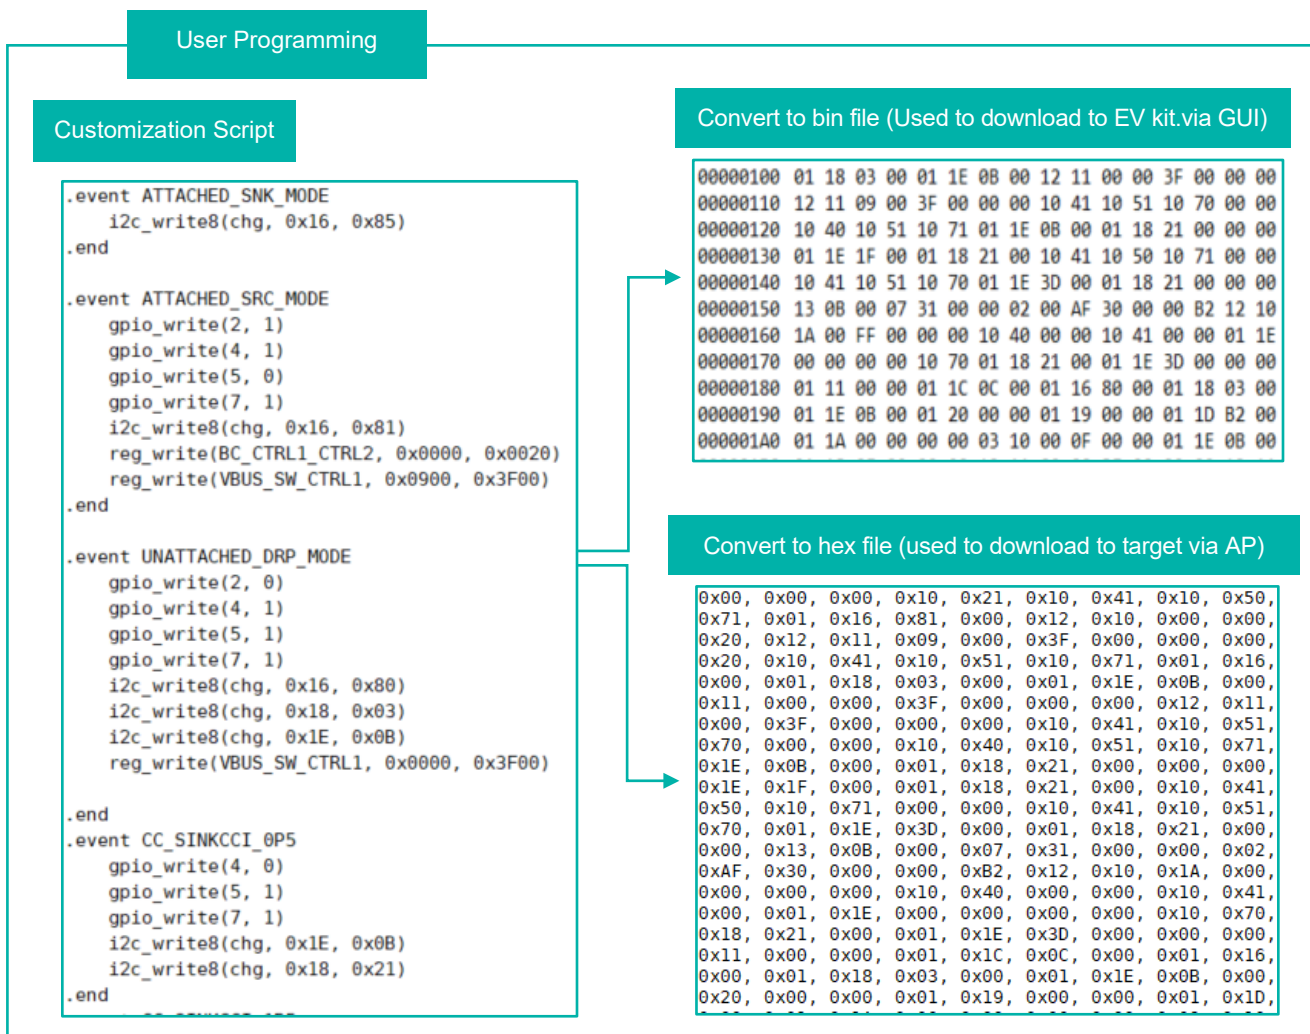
User Programming

Customization Script

.event ATTACHED_SNK_MODE
i2c_write8(chg, 0x16, 0x85)
.end

.event ATTACHED_SRC_MODE
gpio_write(2, 1)
gpio_write(4, 1)
gpio_write(5, 0)
gpio_write(7, 1)
i2c_write8(chg, 0x16, 0x81)
reg_write(BC_CTRL1_CTRL2, 0x0000, 0x0020)
reg_write(VBUS_SW_CTRL1, 0x0900, 0x3F00)
.end

.event UNATTACHED_DRP_MODE
gpio_write(2, 0)
gpio_write(4, 1)
gpio_write(5, 1)
gpio_write(7, 1)
i2c_write8(chg, 0x16, 0x80)
i2c_write8(chg, 0x18, 0x03)
i2c_write8(chg, 0x1E, 0x0B)
reg_write(VBUS_SW_CTRL1, 0x0000, 0x3F00)

.end
.event CC_SINKCCI_0P5
gpio_write(4, 0)
gpio_write(5, 1)
gpio_write(7, 1)
i2c_write8(chg, 0x1E, 0x0B)
i2c_write8(chg, 0x18, 0x21)
.end

Convert to bin file (Used to download to EV kit.via GUI)

00000100 01 18 03 00 01 1E 0B 00 12 11 00 00 3F 00 00 00
00000110 12 11 09 00 3F 00 00 00 10 41 10 51 10 70 00 00
00000120 10 40 10 51 10 71 01 1E 0B 00 01 18 21 00 00 00
00000130 01 1E 1F 00 01 18 21 00 10 41 10 50 10 71 00 00
00000140 10 41 10 51 10 70 01 1E 3D 00 01 18 21 00 00 00
00000150 13 0B 00 07 31 00 00 02 00 AF 30 00 00 B2 12 10
00000160 1A 00 FF 00 00 00 10 40 00 00 10 41 00 00 01 1E
00000170 00 00 00 00 10 70 01 18 21 00 01 1E 3D 00 00 00
00000180 01 11 00 00 01 1C 0C 00 01 16 80 00 01 18 03 00
00000190 01 1E 0B 00 01 20 00 00 01 19 00 00 01 1D B2 00
000001A0 01 1A 00 00 00 03 10 00 0F 00 00 01 1E 0B 00

Convert to hex file (used to download to target via AP)

0x00, 0x00, 0x00, 0x10, 0x21, 0x10, 0x41, 0x10, 0x50,
0x71, 0x01, 0x16, 0x81, 0x00, 0x12, 0x10, 0x00, 0x00,
0x20, 0x12, 0x11, 0x09, 0x00, 0x3F, 0x00, 0x00, 0x00,
0x20, 0x10, 0x41, 0x10, 0x51, 0x10, 0x71, 0x01, 0x16,
0x00, 0x01, 0x18, 0x03, 0x00, 0x01, 0x1E, 0x0B, 0x00,
0x11, 0x00, 0x00, 0x3F, 0x00, 0x00, 0x00, 0x12, 0x11,
0x00, 0x3F, 0x00, 0x00, 0x00, 0x10, 0x41, 0x10, 0x51,
0x70, 0x00, 0x00, 0x10, 0x40, 0x10, 0x51, 0x10, 0x71,
0x1E, 0x0B, 0x00, 0x01, 0x18, 0x21, 0x00, 0x00, 0x00,
0x1E, 0x1F, 0x00, 0x01, 0x18, 0x21, 0x00, 0x10, 0x41,
0x50, 0x10, 0x71, 0x00, 0x00, 0x10, 0x41, 0x10, 0x51,
0x70, 0x01, 0x1E, 0x3D, 0x00, 0x01, 0x18, 0x21, 0x00,
0x00, 0x13, 0x0B, 0x00, 0x07, 0x31, 0x00, 0x00, 0x02,
0xAF, 0x30, 0x00, 0x00, 0xB2, 0x12, 0x10, 0x1A, 0x00,
0x00, 0x00, 0x00, 0x10, 0x40, 0x00, 0x00, 0x10, 0x41,
0x00, 0x01, 0x1E, 0x00, 0x00, 0x00, 0x00, 0x10, 0x70,
0x18, 0x21, 0x00, 0x01, 0x1E, 0x3D, 0x00, 0x00, 0x00,
0x11, 0x00, 0x00, 0x01, 0x1C, 0x0C, 0x00, 0x01, 0x16,
0x00, 0x01, 0x18, 0x03, 0x00, 0x01, 0x1E, 0x0B, 0x00,
0x20, 0x00, 0x00, 0x01, 0x19, 0x00, 0x00, 0x01, 0x1D,